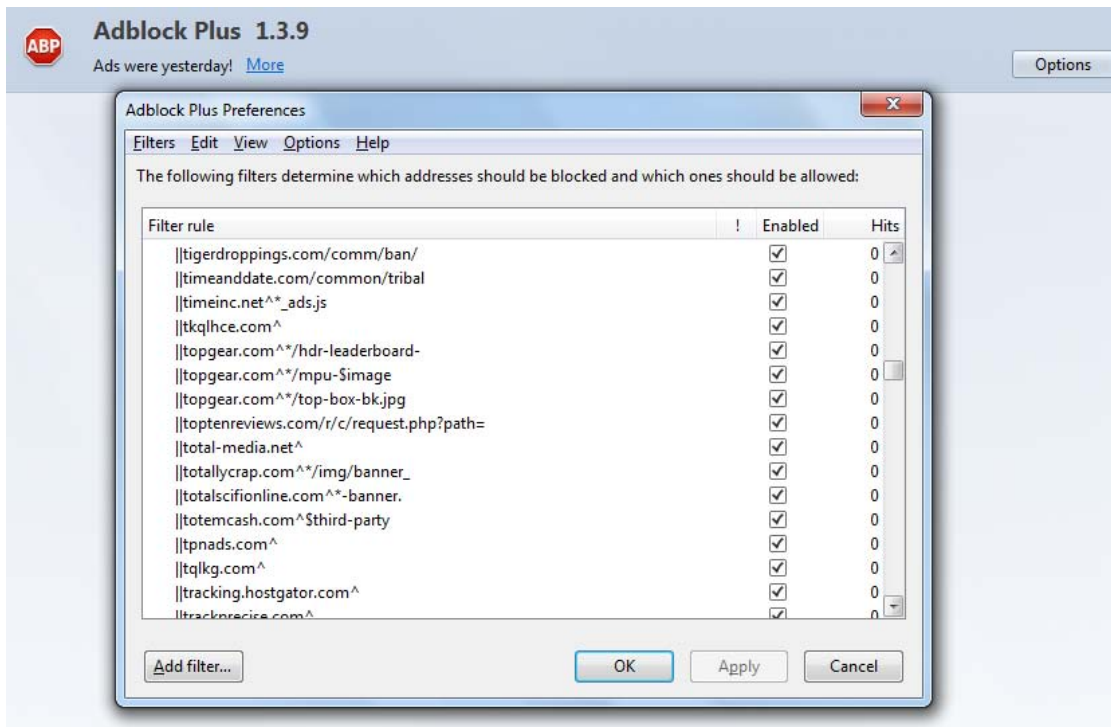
ABP

Adblock Plus 1.3.9

Ads were yesterday! More

Options

Adblock Plus Preferences

Filters Edit View Options Help

The following filters determine which addresses should be blocked and which ones should be allowed:

| Filter rule | ! | Enabled | Hits |
|---|---|---|---|
| \|\|tigerdroppings.com/comm/ban/ | | ☑ | 0 |
| \|\|timeanddate.com/common/tribal | | ☑ | 0 |
| \|\|timeinc.net^*_ads.js | | ☑ | 0 |
| \|\|tkqlhce.com^ | | ☑ | 0 |
| \|\|topgear.com^*/hdr-leaderboard- | | ☑ | 0 |
| \|\|topgear.com^*/mpu-$image | | ☑ | 0 |
| \|\|topgear.com^*/top-box-bk.jpg | | ☑ | 0 |
| \|\|toptenreviews.com/r/c/request.php?path= | | ☑ | 0 |
| \|\|total-media.net^ | | ☑ | 0 |
| \|\|totallycrap.com^*/img/banner_ | | ☑ | 0 |
| \|\|totalscifionline.com^*-banner. | | ☑ | 0 |
| \|\|totemcash.com^$third-party | | ☑ | 0 |
| \|\|tpnads.com^ | | ☑ | 0 |
| \|\|tqlkg.com^ | | ☑ | 0 |
| \|\|tracking.hostgator.com^ | | ☑ | 0 |
| \|\|trackprecise.com^ | | ☑ | 0 |

Add filter... OK Apply Cancel